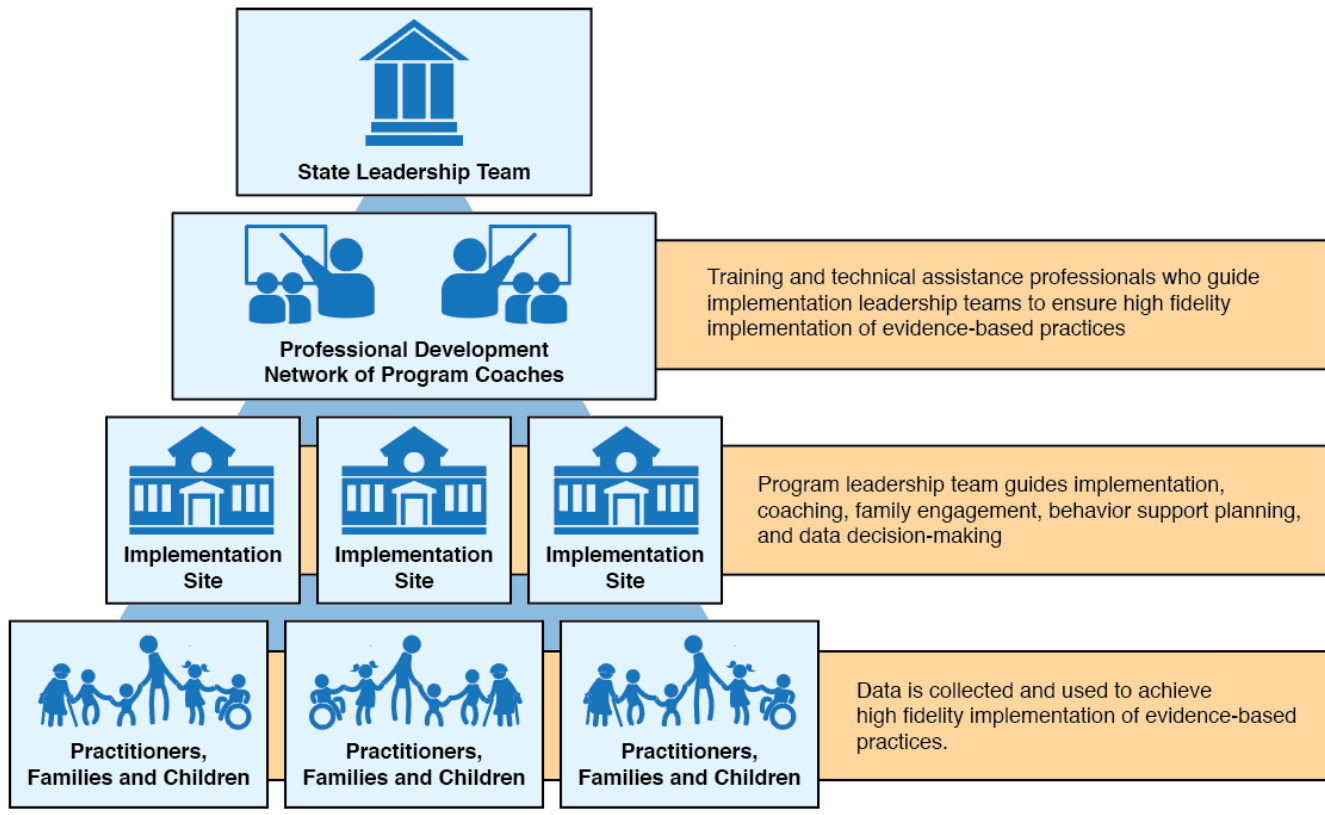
State Leadership Team

Professional Development Network of Program Coaches

Training and technical assistance professionals who guide implementation leadership teams to ensure high fidelity implementation of evidence-based practices

Implementation Site

Implementation Site

Implementation Site

Program leadership team guides implementation, coaching, family engagement, behavior support planning, and data decision-making

Practitioners, Families and Children

Practitioners, Families and Children

Practitioners, Families and Children

Data is collected and used to achieve high fidelity implementation of evidence-based practices.